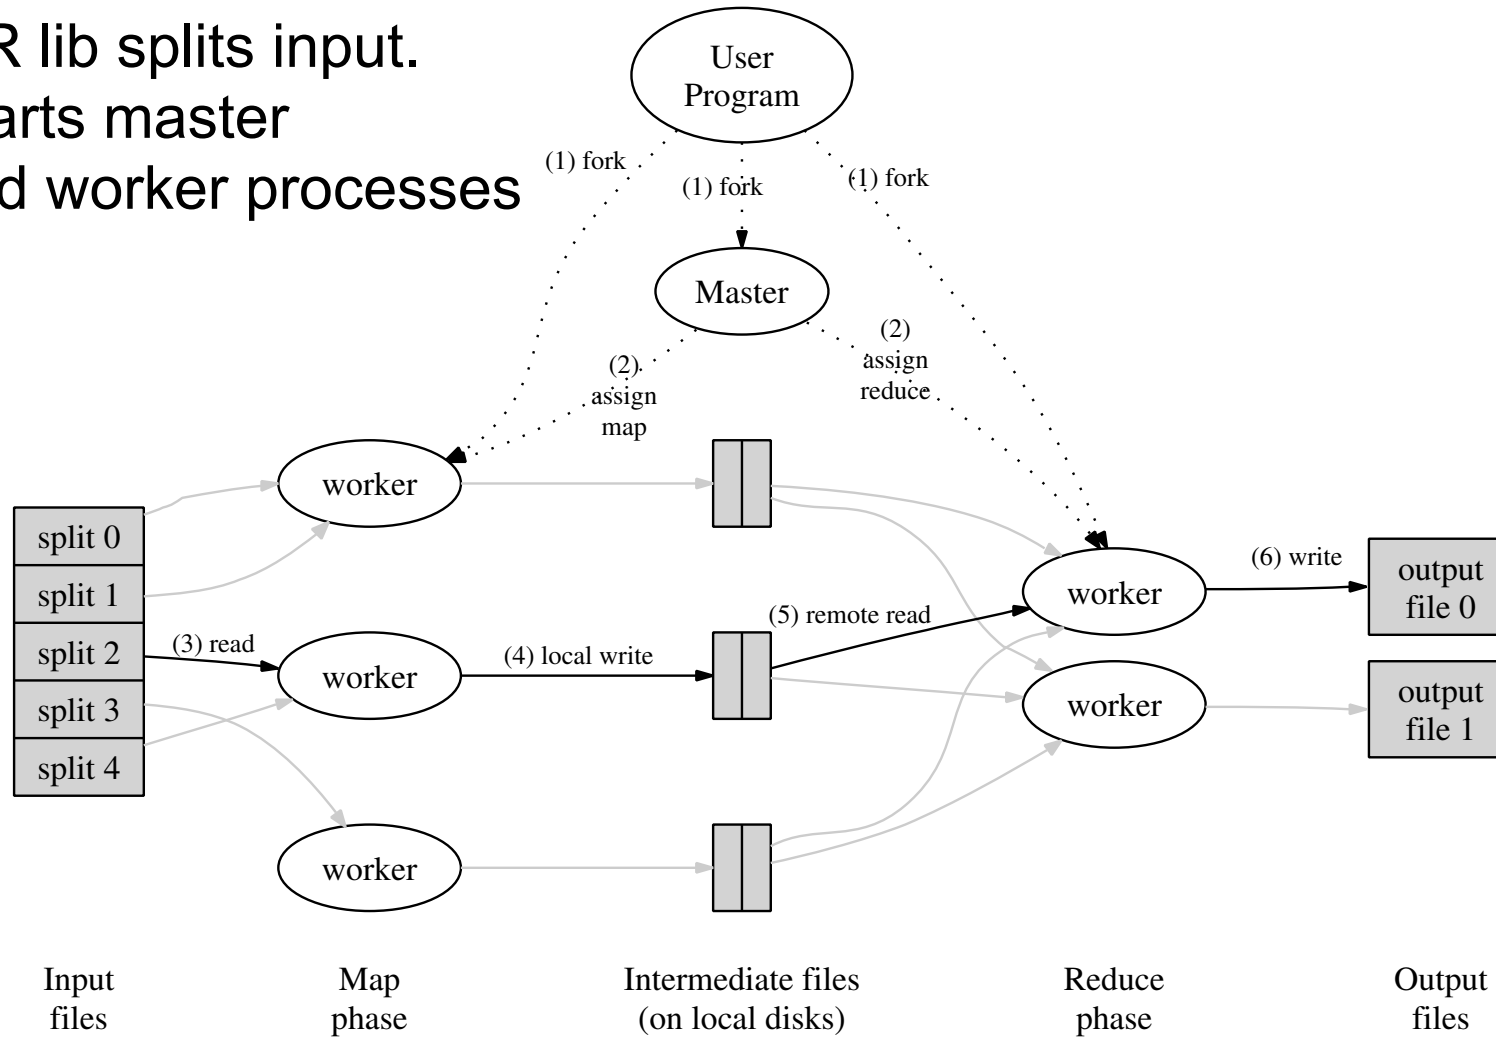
R lib splits input.
arts master
d worker processes

User Program

(1) fork
(1) fork
(1) fork

Master

(2) assign map
(2) assign reduce

worker
worker
worker

split 0
split 1
split 2
split 3
split 4

(3) read
(4) local write
(5) remote read
(6) write

worker
worker

output file 0
output file 1

Input files
Map phase
Intermediate files (on local disks)
Reduce phase
Output files